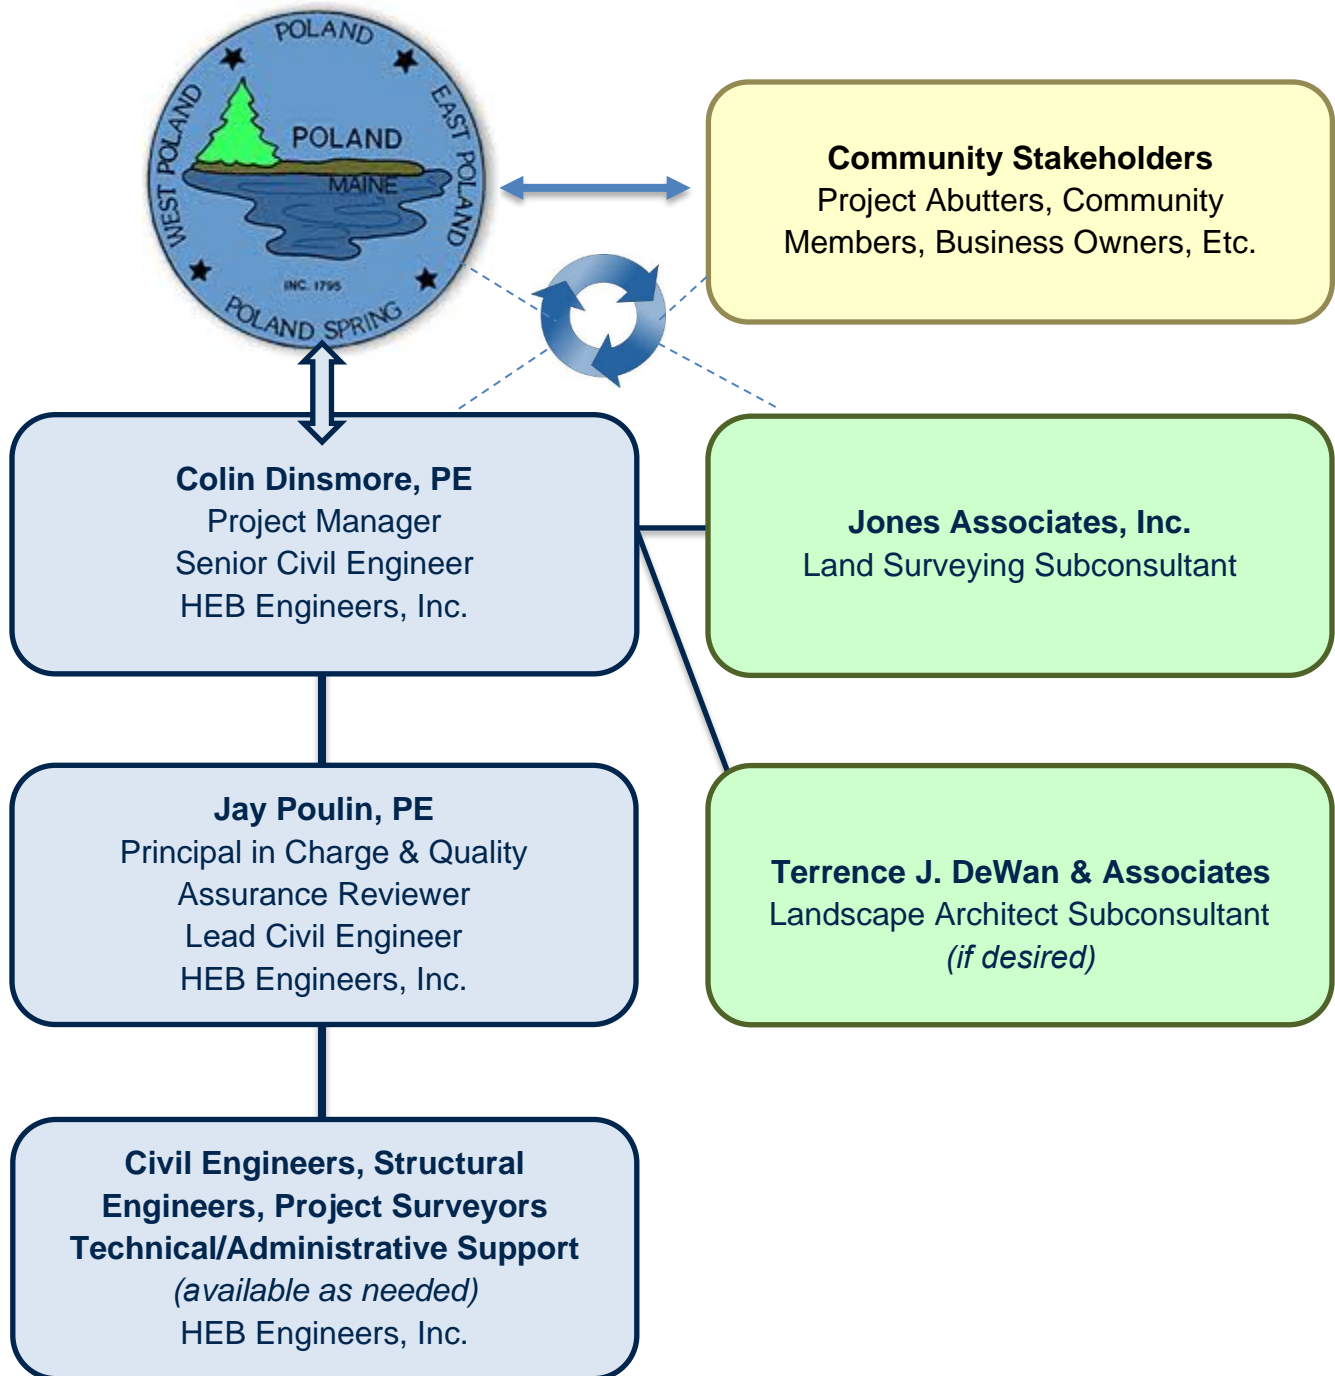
POLAND
EAST POLAND
WEST POLAND
POLAND
MAINE
INC. 1795
POLAND SPRING

**Community Stakeholders**
Project Abutters, Community Members, Business Owners, Etc.

**Colin Dinsmore, PE**
Project Manager
Senior Civil Engineer
HEB Engineers, Inc.

**Jones Associates, Inc.**
Land Surveying Subconsultant

**Jay Poulin, PE**
Principal in Charge & Quality Assurance Reviewer
Lead Civil Engineer
HEB Engineers, Inc.

**Terrence J. DeWan & Associates**
Landscape Architect Subconsultant
*(if desired)*

**Civil Engineers, Structural Engineers, Project Surveyors Technical/Administrative Support**
*(available as needed)*
HEB Engineers, Inc.